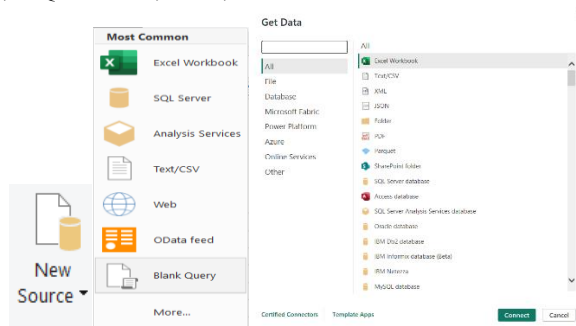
New Source

Most Common

Excel Workbook

SQL Server

Analysis Services

Text/CSV

Web

OData feed

Blank Query

More...

Get Data

All

File

Database

Microsoft Fabric

Power Platform

Azure

Online Services

Other

All

Excel Workbook

Text/CSV

XML

JSON

Folder

PDF

Parquet

SharePoint folder

SQL Server database

Access database

SQL Server Analysis Services database

Oracle database

IBM Db2 database

IBM Informix database (Beta)

IBM Netezza

MySQL database

Certified Connectors

Template Apps

Connect

Cancel